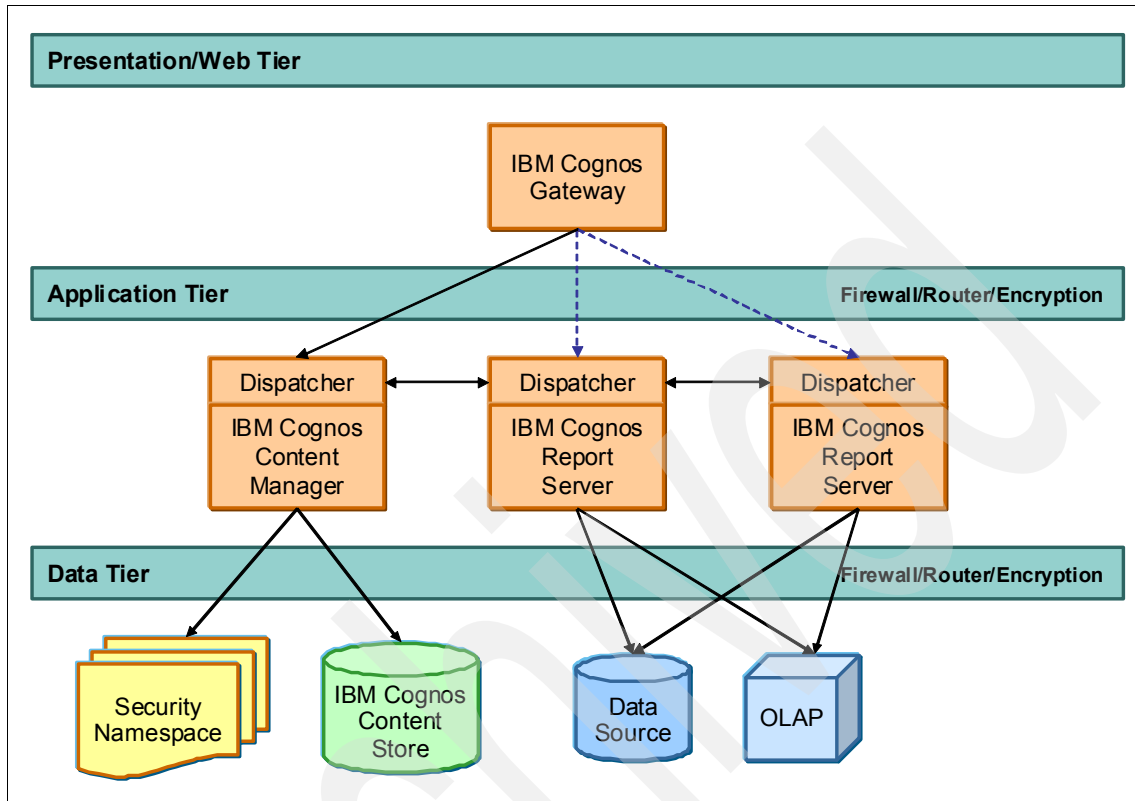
Presentation/Web Tier

IBM Cognos Gateway

Application Tier

Firewall/Router/Encryption

Dispatcher

IBM Cognos Content Manager

Dispatcher

IBM Cognos Report Server

Dispatcher

IBM Cognos Report Server

Data Tier

Firewall/Router/Encryption

Security Namespace

IBM Cognos Content Store

Data Source

OLAP